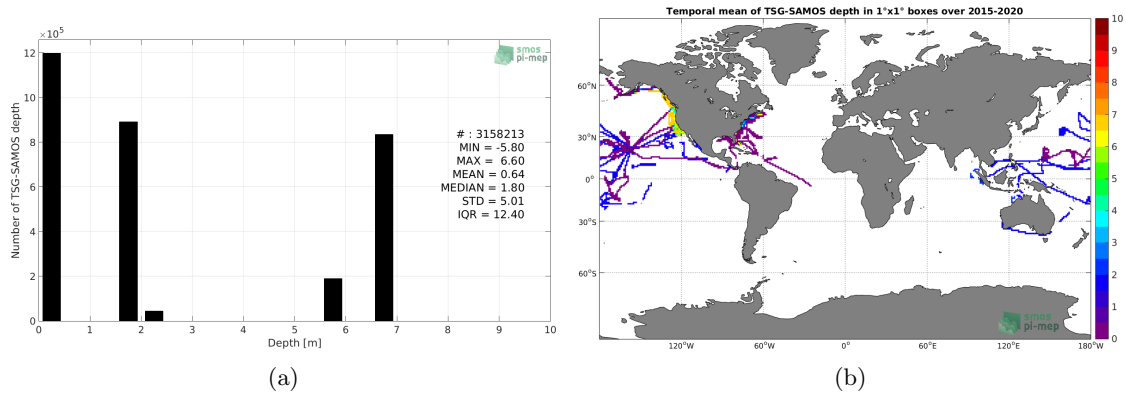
$\times 10^5$
12
10
8
6
4
2
0
Number of TSG-SAMOS depth
0 1 2 3 4 5 6 7 8 9 10
Depth [m]
smos pi-mep
# : 3158213
MIN = -5.80
MAX = 6.60
MEAN = 0.64
MEDIAN = 1.80
STD = 5.01
IQR = 12.40
(a)

Temporal mean of TSG-SAMOS depth in 1°x1° boxes over 2015-2020
60°N
30°N
0°
30°S
60°S
120°W 60°W 0° 60°E 120°E 180°W
10
9
8
7
6
5
4
3
2
1
0
smos pi-mep
(b)